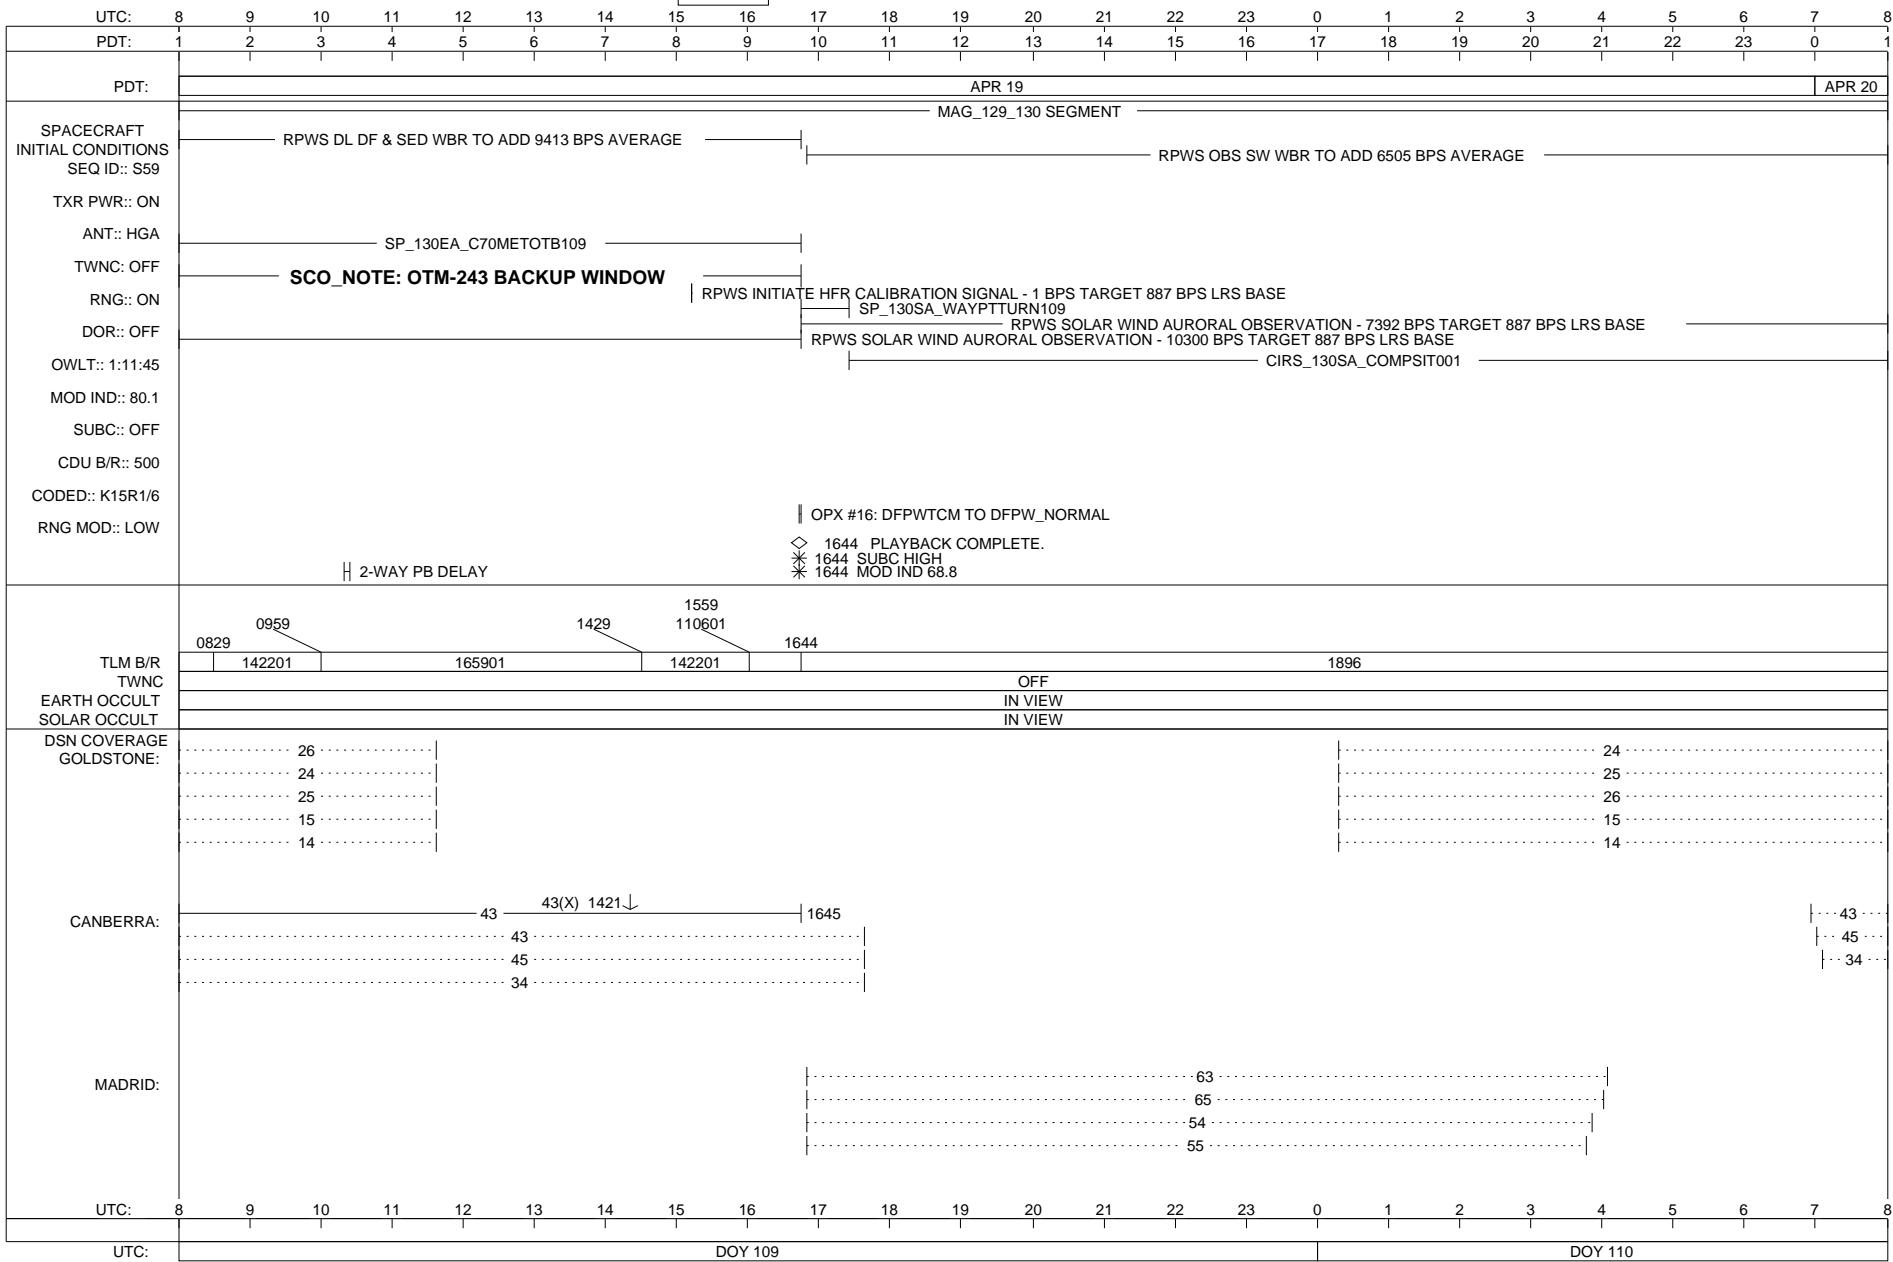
UTC: 8 9 10 11 12 13 14 15 16 17 18 19 20 21 22 23 0 1 2 3 4 5 6 7 8
PDT: 1 2 3 4 5 6 7 8 9 10 11 12 13 14 15 16 17 18 19 20 21 22 23 0 1

PDT: APR 19 APR 20

SPACECRAFT INITIAL CONDITIONS
SEQ ID:: S59
TXR PWR:: ON
ANT:: HGA
TWNC: OFF
RNG:: ON
DOR:: OFF
OWLT:: 1:11:45
MOD IND:: 80.1
SUBC:: OFF
CDU B/R:: 500
CODED:: K15R1/6
RNG MOD:: LOW

MAG_129_130 SEGMENT
RPWS DL DF & SED WBR TO ADD 9413 BPS AVERAGE
RPWS OBS SW WBR TO ADD 6505 BPS AVERAGE
SP_130EA_C70METOTB109
SCO_NOTE: OTM-243 BACKUP WINDOW
RPWS INITIATE HFR CALIBRATION SIGNAL - 1 BPS TARGET 887 BPS LRS BASE
SP_130SA_WAYPTTURN109
RPWS SOLAR WIND AURORAL OBSERVATION - 7392 BPS TARGET 887 BPS LRS BASE
RPWS SOLAR WIND AURORAL OBSERVATION - 10300 BPS TARGET 887 BPS LRS BASE
CIRS_130SA_COMPSIT001
OPX #16: DFPWTCM TO DFPW_NORMAL
1644 PLAYBACK COMPLETE.
1644 SUBC HIGH
1644 MOD IND 68.8
2-WAY PB DELAY

0829 0959 1429 1559 110601 1644
TLM B/R 142201 165901 142201 1896
TWNC OFF
EARTH OCCULT IN VIEW
SOLAR OCCULT IN VIEW

DSN COVERAGE
GOLDSTONE: 26 24 25 15 14 24 25 26 15 14

CANBERRA: 43 43(X) 1421 1645 43 45 34 43 45 34

MADRID: 63 65 54 55

UTC: 8 9 10 11 12 13 14 15 16 17 18 19 20 21 22 23 0 1 2 3 4 5 6 7 8

UTC: DOY 109 DOY 110